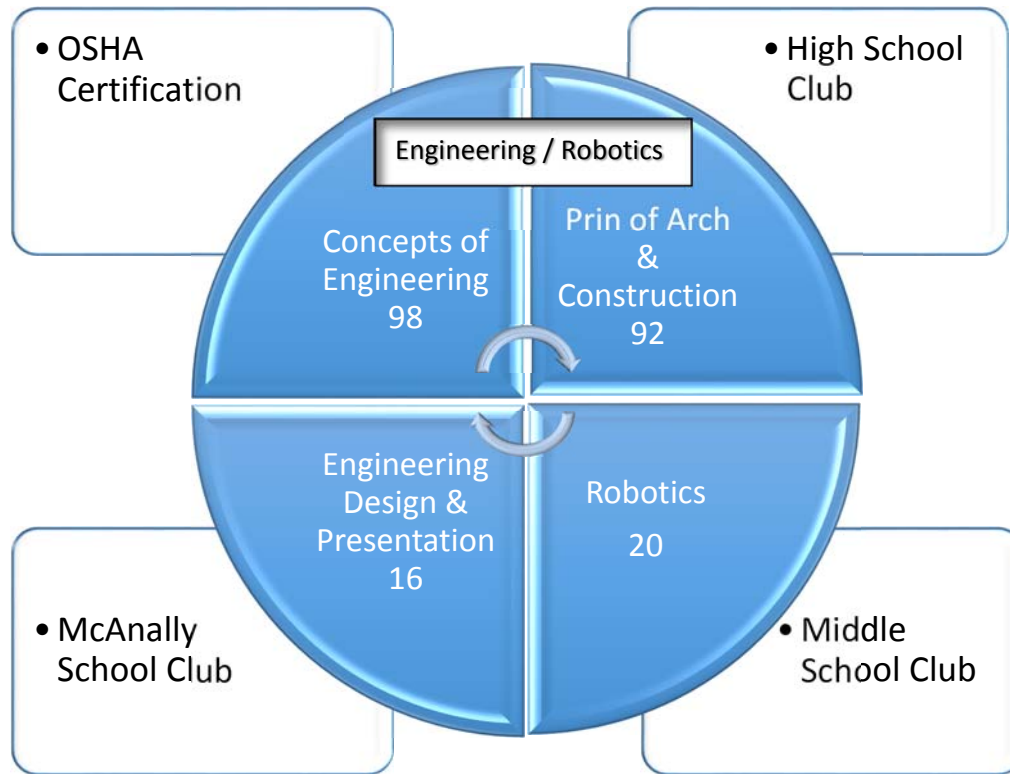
• OSHA Certification

• High School Club

Engineering / Robotics

Concepts of Engineering 98

Prin of Arch & Construction 92

Engineering Design & Presentation 16

Robotics 20

• McAnally School Club

• Middle School Club